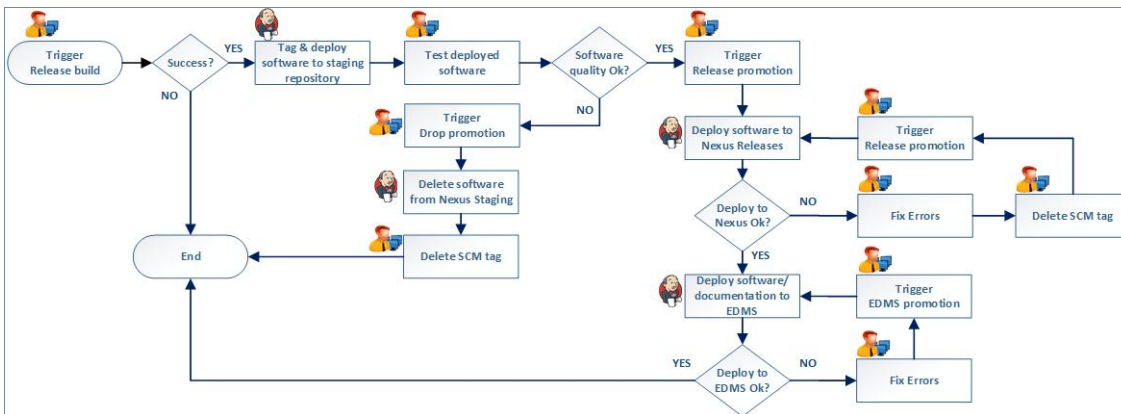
Trigger Release build

Success?

YES

NO

Tag & deploy software to staging repository

Test deployed software

Software quality Ok?

YES

NO

Trigger Release promotion

Trigger Drop promotion

Deploy software to Nexus Releases

Trigger Release promotion

Delete software from Nexus Staging

Deploy to Nexus Ok?

NO

Fix Errors

Delete SCM tag

End

Delete SCM tag

YES

Deploy software/ documentation to EDMS

Trigger EDMS promotion

YES

Deploy to EDMS Ok?

NO

Fix Errors